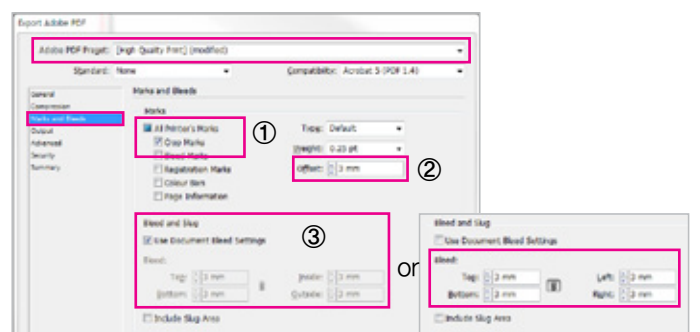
Export Adobe PDF

Adobe PDF Preset: [High Quality Print] (modified)

Standard: None

Compatibility: Acrobat 5 (PDF 1.4)

General
Compression
Marks and Bleeds
Output
Advanced
Security
Summary

Marks and Bleeds

Marks

All Printer's Marks
Crop Marks
Bleed Marks
Registration Marks
Colour Bars
Page Information

①

Type: Default
Weight: 0.25 pt
Offset: 3 mm

②

Bleed and Slug

③

Use Document Bleed Settings

Bleed:
Top: 3 mm
Bottom: 3 mm
Inside: 3 mm
Outside: 3 mm

Include Slug Area

or

Bleed and Slug

Use Document Bleed Settings

Bleed:
Top: 2 mm
Bottom: 2 mm
Left: 2 mm
Right: 2 mm

Include Slug Area